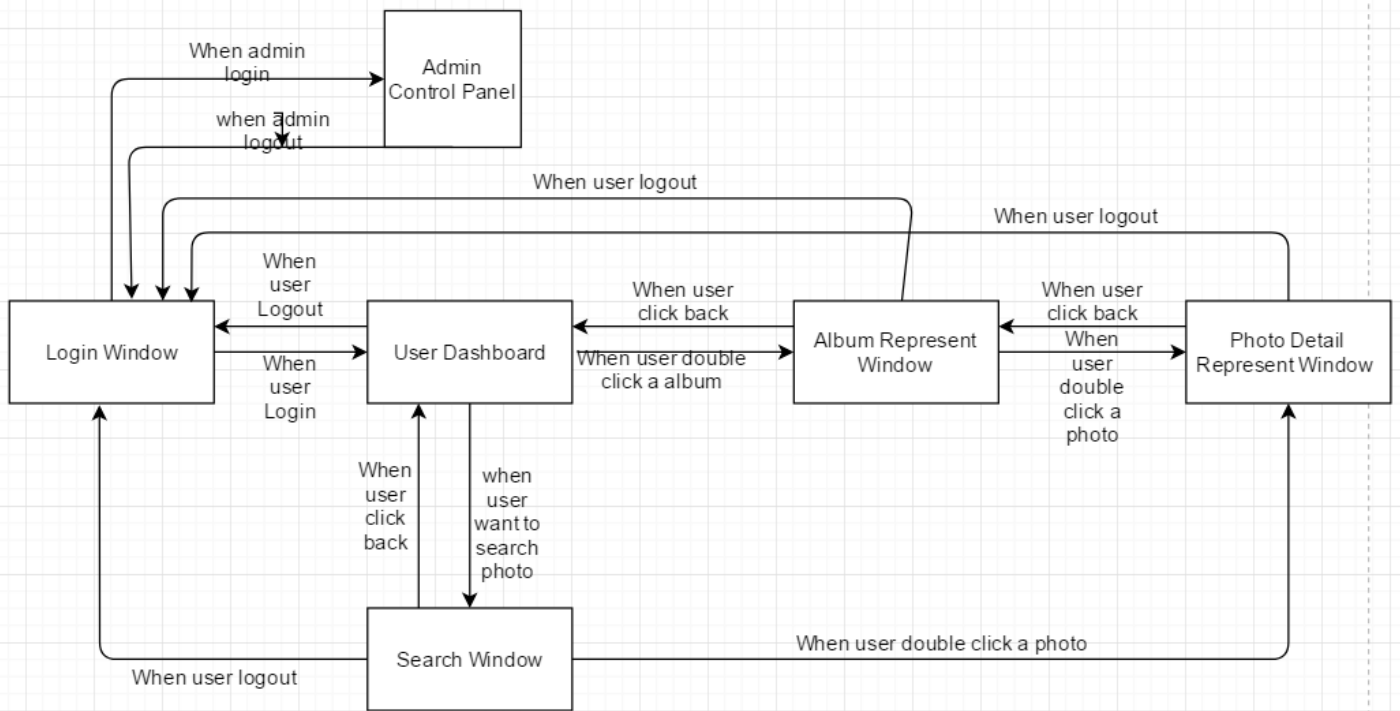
When admin login

Admin Control Panel

when admin logout

When user logout

When user logout

When user Logout

When user click back

When user click back

Login Window

User Dashboard

Album Represent Window

Photo Detail Represent Window

When user Login

When user double click a album

When user double click a photo

When user click back

when user want to search photo

Search Window

When user logout

When user double click a photo